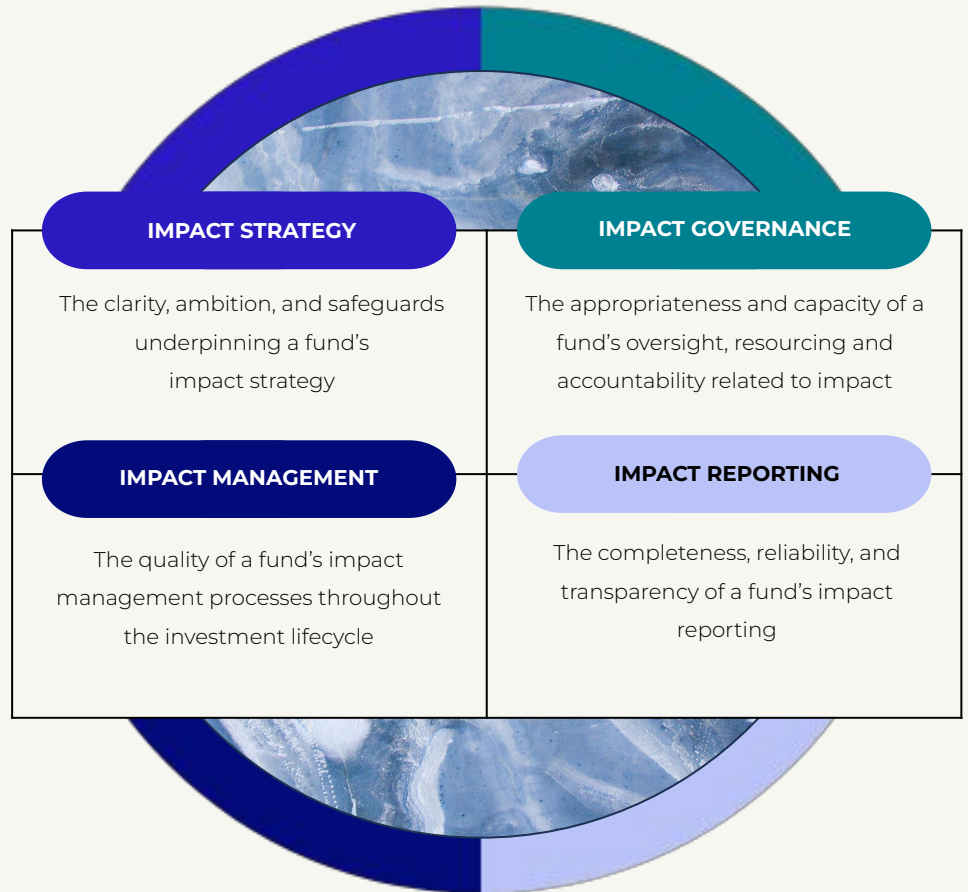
IMPACT STRATEGY

The clarity, ambition, and safeguards underpinning a fund's impact strategy

IMPACT GOVERNANCE

The appropriateness and capacity of a fund's oversight, resourcing and accountability related to impact

IMPACT MANAGEMENT

The quality of a fund's impact management processes throughout the investment lifecycle

IMPACT REPORTING

The completeness, reliability, and transparency of a fund's impact reporting